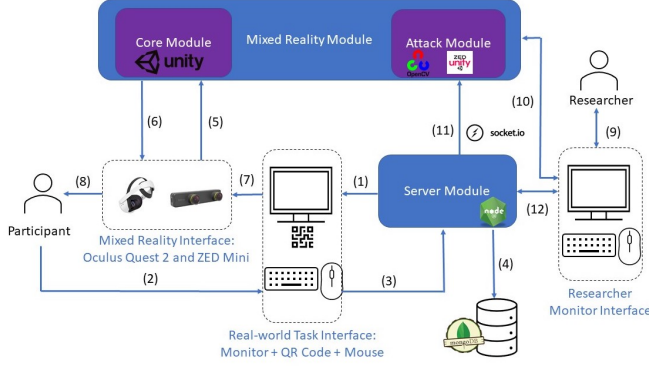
Mixed Reality Module

Core Module

unity

Attack Module

OpenCV

zed unity

(6)

(5)

(10)

Researcher

(9)

(11)

socket.io

(8)

(7)

(1)

Server Module

node

(12)

Participant

Mixed Reality Interface: Oculus Quest 2 and ZED Mini

(2)

(3)

(4)

Researcher Monitor Interface

mongoDB

Real-world Task Interface: Monitor + QR Code + Mouse